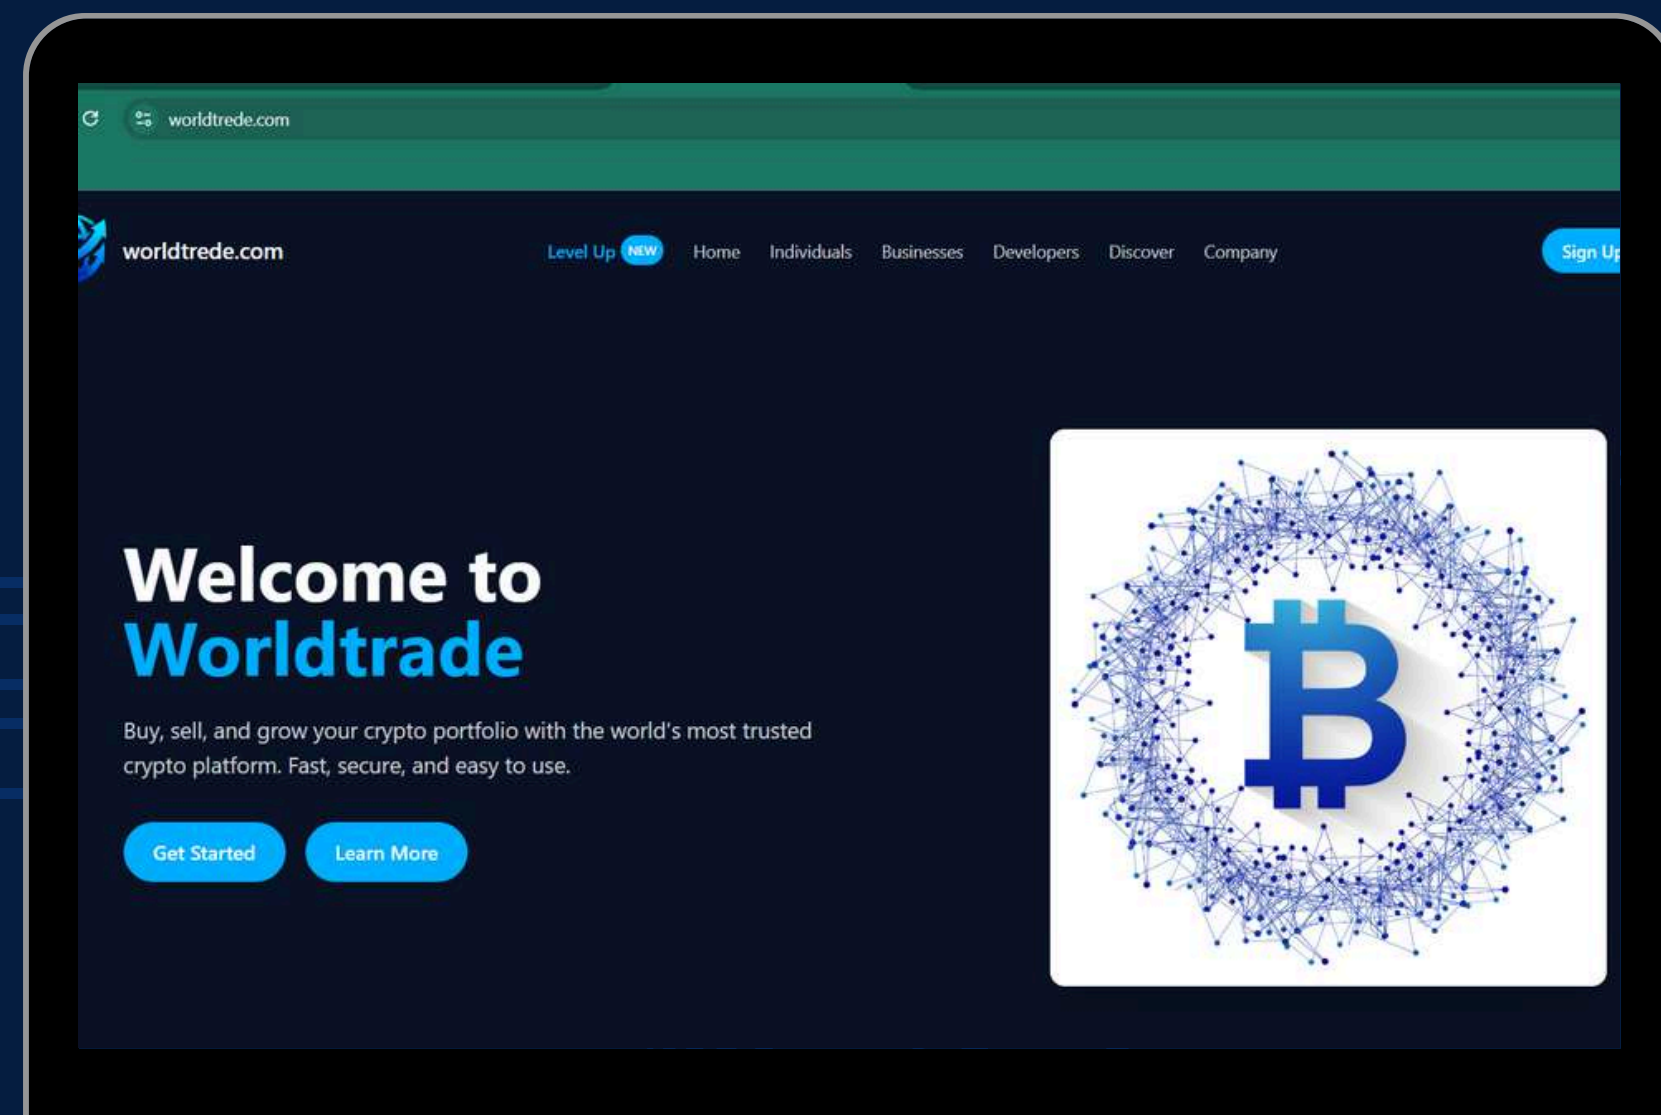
worldtrede.com

worldtrede.com

Level Up NEW Home Individuals Businesses Developers Discover Company

Sign Up

Welcome to Worldtrade

Buy, sell, and grow your crypto portfolio with the world's most trusted crypto platform. Fast, secure, and easy to use.

Get Started Learn More